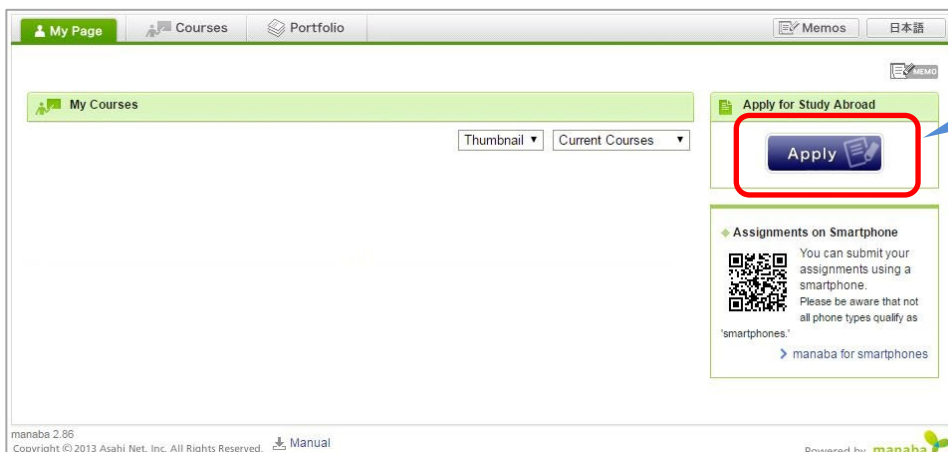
My Page
Courses
Portfolio
Memos
日本語

MEMO

My Courses

Thumbnail ▾
Current Courses ▾

Apply for Study Abroad

Apply

Assignments on Smartphone

You can submit your assignments using a smartphone.
Please be aware that not all phone types qualify as 'smartphones.'

manaba for smartphones

manaba 2.86
Copyright © 2013 Asahi Net, Inc. All Rights Reserved.
Manual

Powered by manaba